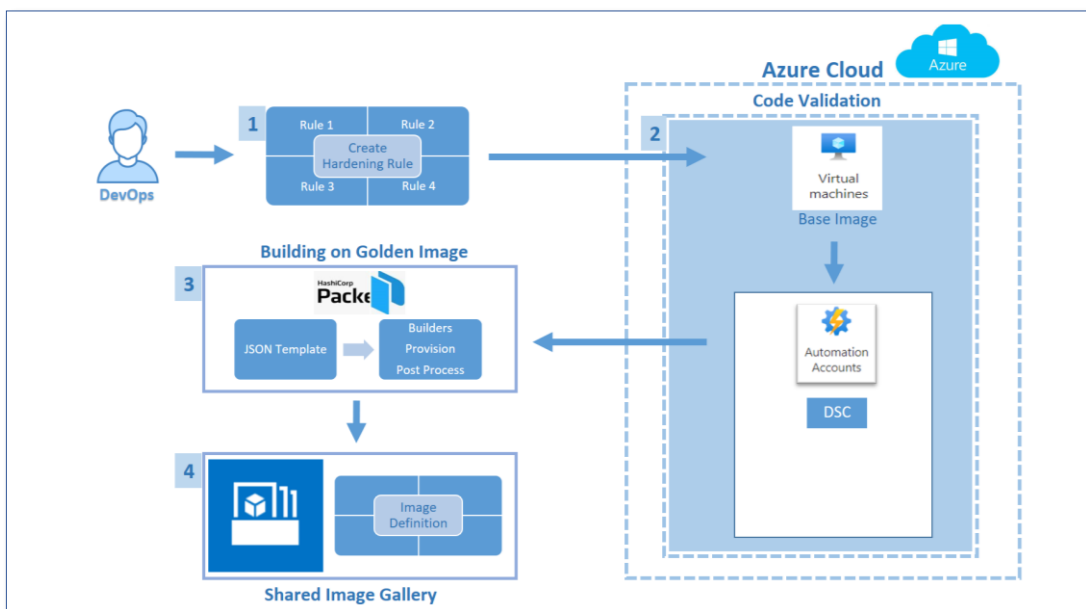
Azure Cloud

Azure

Code Validation

DevOps

1

Rule 1

Rule 2

Create Hardening Rule

Rule 3

Rule 4

2

Virtual machines

Base Image

Building on Golden Image

3

HashiCorp Packer

JSON Template

Builders
Provision
Post Process

Automation Accounts

DSC

4

Image Definition

Shared Image Gallery